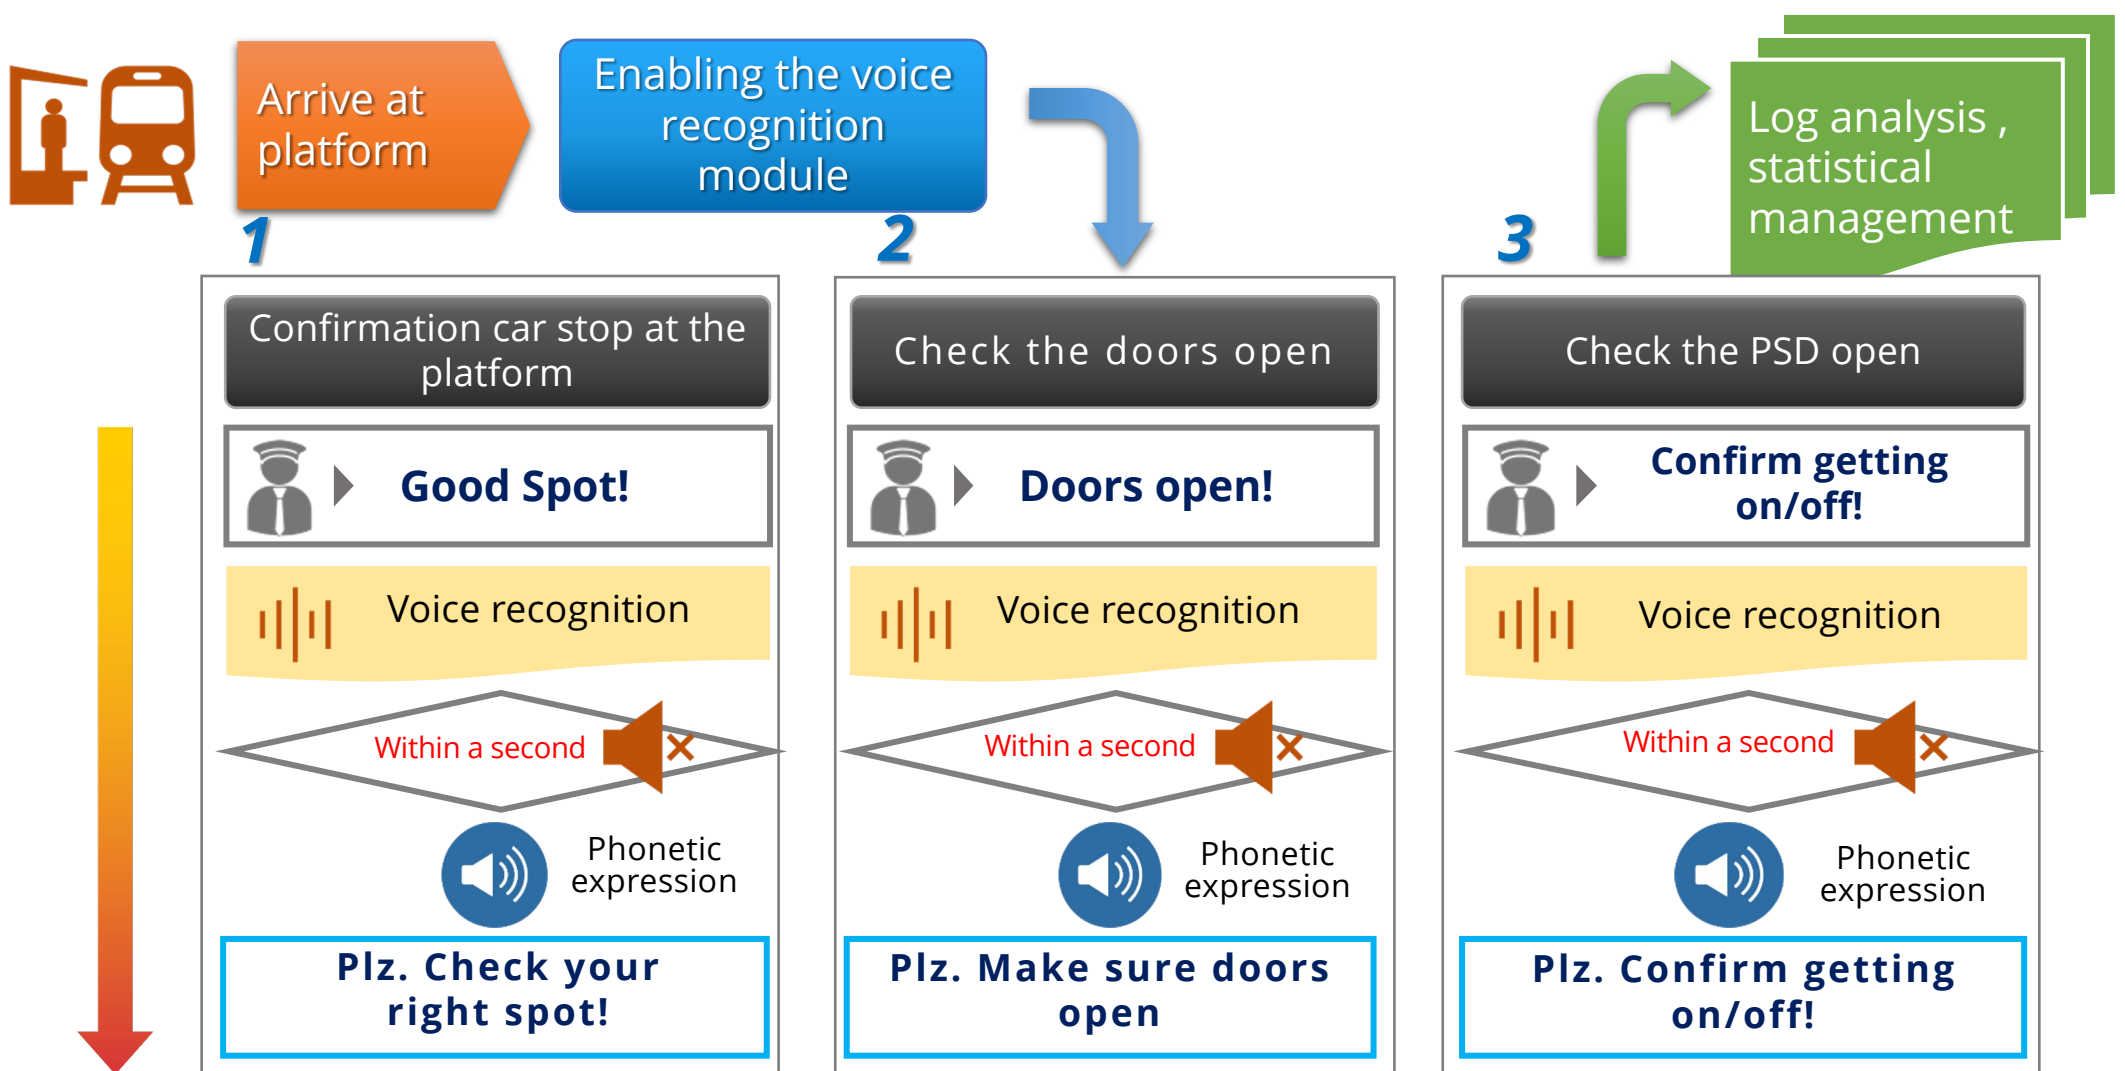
Arrive at platform

Enabling the voice recognition module

Log analysis , statistical management

1

2

3

Confirmation car stop at the platform

Good Spot!

Voice recognition

Within a second

Phonetic expression

Plz. Check your right spot!

Check the doors open

Doors open!

Voice recognition

Within a second

Phonetic expression

Plz. Make sure doors open

Check the PSD open

Confirm getting on/off!

Voice recognition

Within a second

Phonetic expression

Plz. Confirm getting on/off!